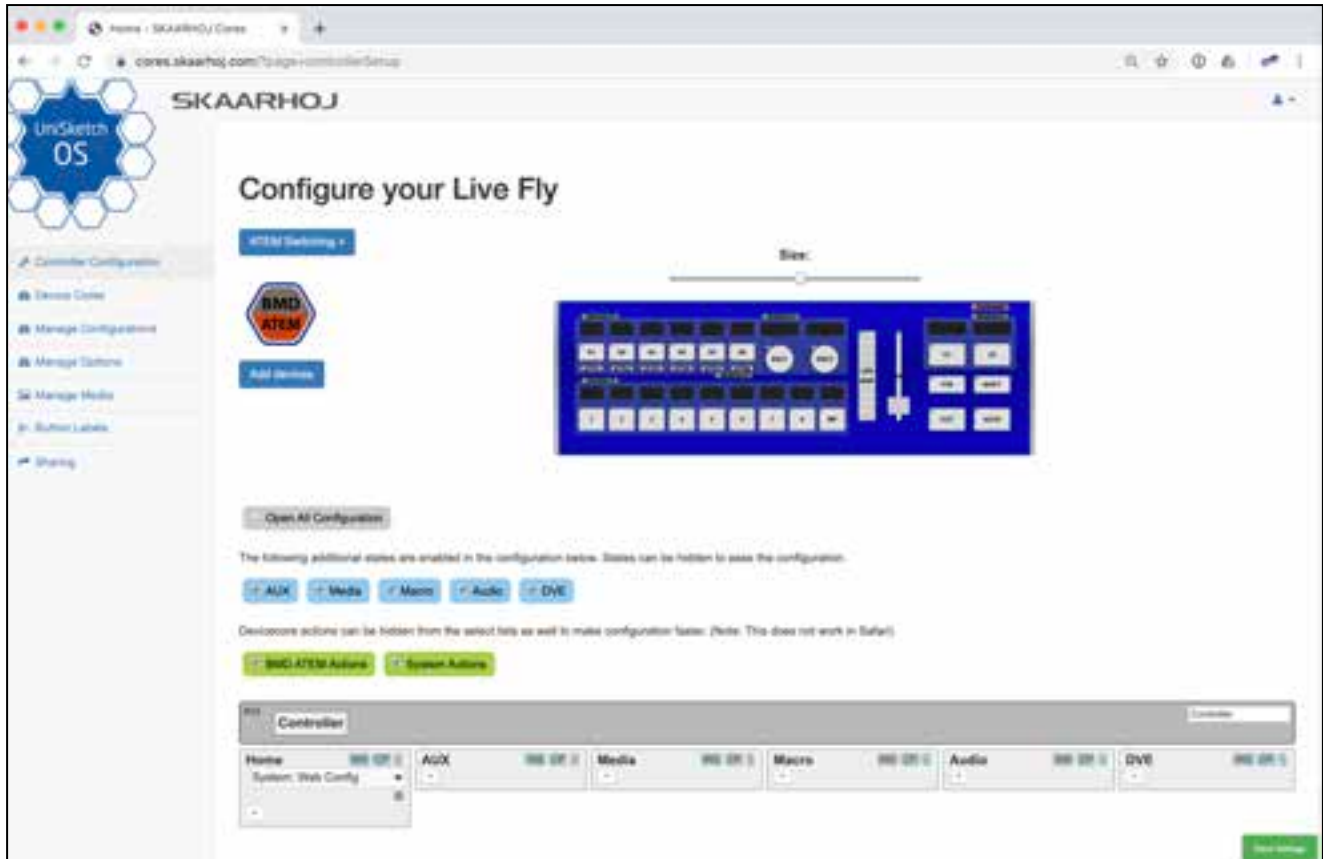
Home - SKAARHOJ Cores

cores.skaarhoj.com/?page=controllerSetup

UniSketch OS

SKAARHOJ

Controller Configuration

Device Cores

Manage Configurations

Manage Options

Manage Media

Button Labels

Sharing

Configure your Live Fly

ATEM Switching

Size:

BMD ATEM

Add devices

Open All Configuration

The following additional states are enabled in the configuration below. States can be hidden to ease the configuration.

AUX Media Macro Audio DVE

Devicecore actions can be hidden from the select lists as well to make configuration faster. (Note: This does not work in Safari)

BMD ATEM Actions System Actions

Controller

Controller

| Home | AUX | Media | Macro | Audio | DVE |
|---|---|---|---|---|---|
| System: Web Config | | | | | |

Save Settings